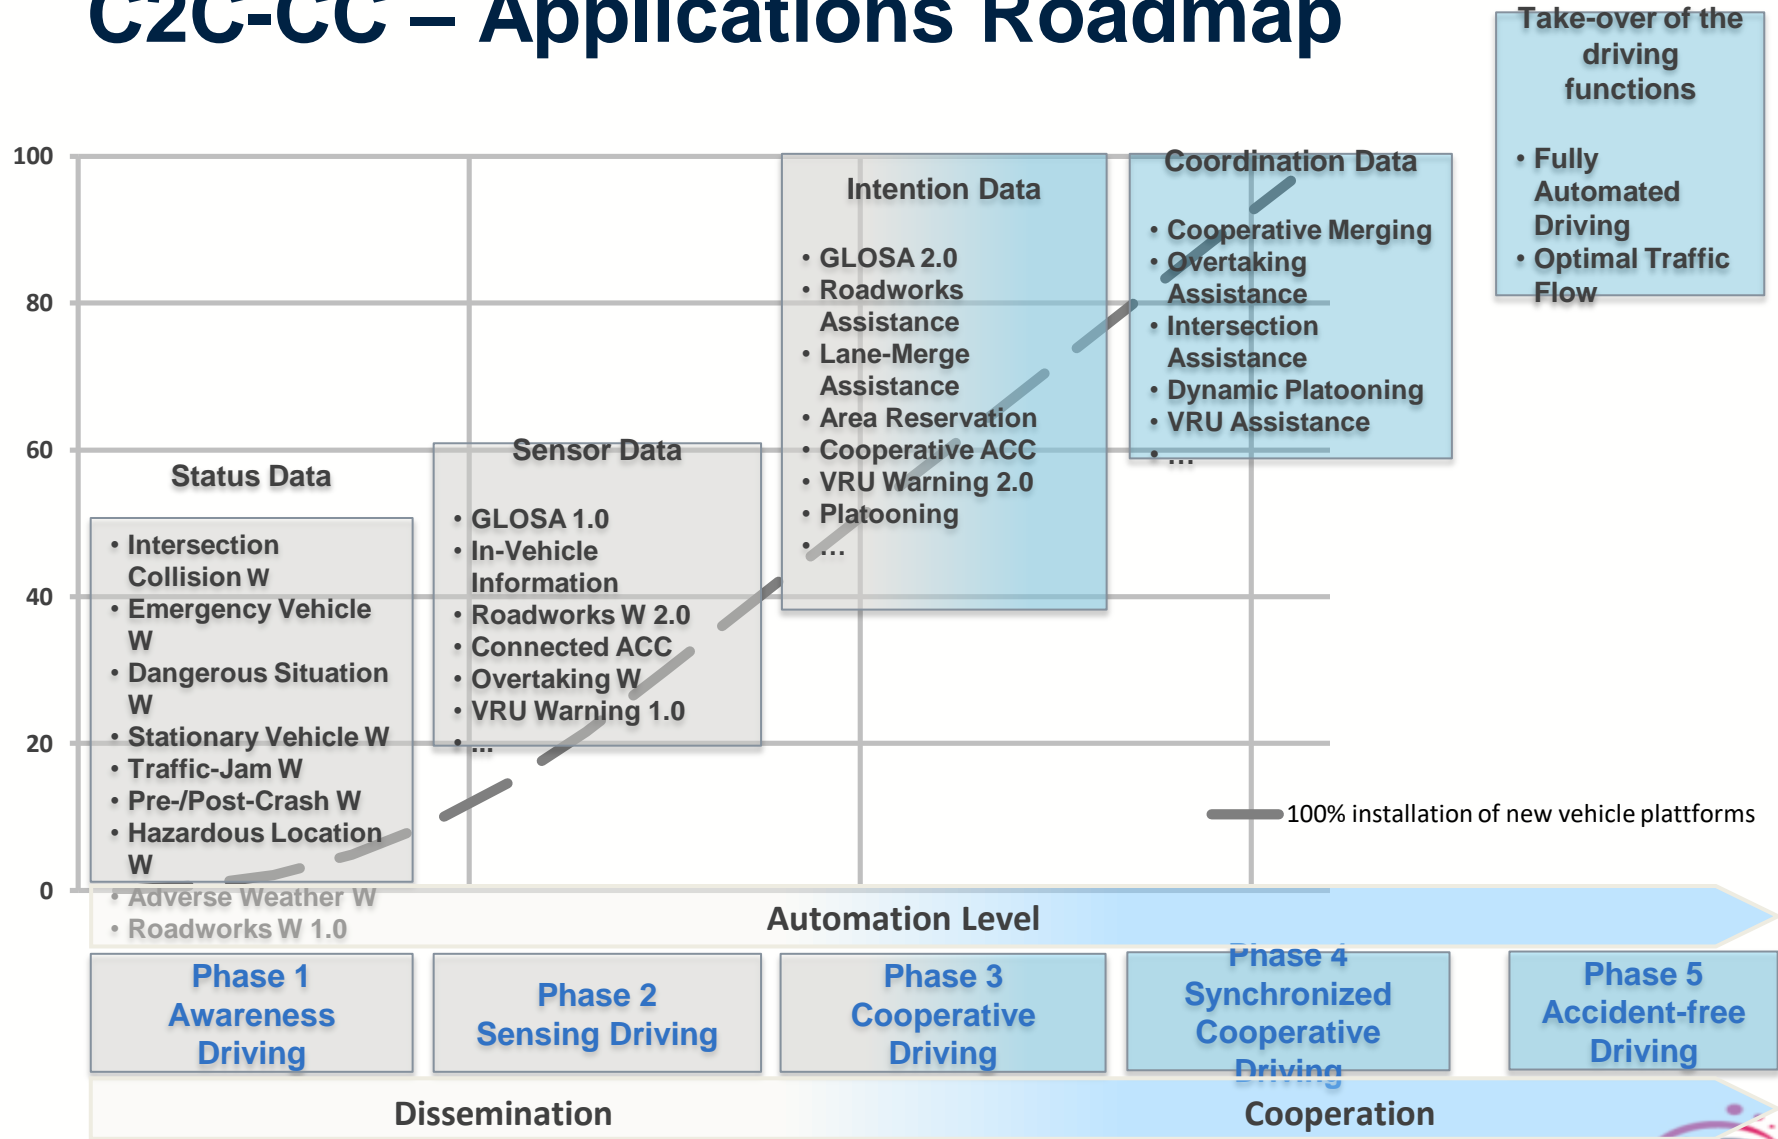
C2C-CC – Applications Roadmap

Take-over of the driving functions

• Fully Automated Driving
• Optimal Traffic Flow

100
80
60
40
20
0

Status Data

• Intersection Collision W
• Emergency Vehicle W
• Dangerous Situation W
• Stationary Vehicle W
• Traffic-Jam W
• Pre-/Post-Crash W
• Hazardous Location W
• Adverse Weather W
• Roadworks W 1.0

Sensor Data

• GLOSA 1.0
• In-Vehicle Information
• Roadworks W 2.0
• Connected ACC
• Overtaking W
• VRU Warning 1.0
• …

Intention Data

• GLOSA 2.0
• Roadworks Assistance
• Lane-Merge Assistance
• Area Reservation
• Cooperative ACC
• VRU Warning 2.0
• Platooning
• …

Coordination Data

• Cooperative Merging
• Overtaking Assistance
• Intersection Assistance
• Dynamic Platooning
• VRU Assistance
• …

100% installation of new vehicle plattforms

Automation Level

Phase 1 Awareness Driving

Phase 2 Sensing Driving

Phase 3 Cooperative Driving

Phase 4 Synchronized Cooperative Driving

Phase 5 Accident-free Driving

Dissemination

Cooperation